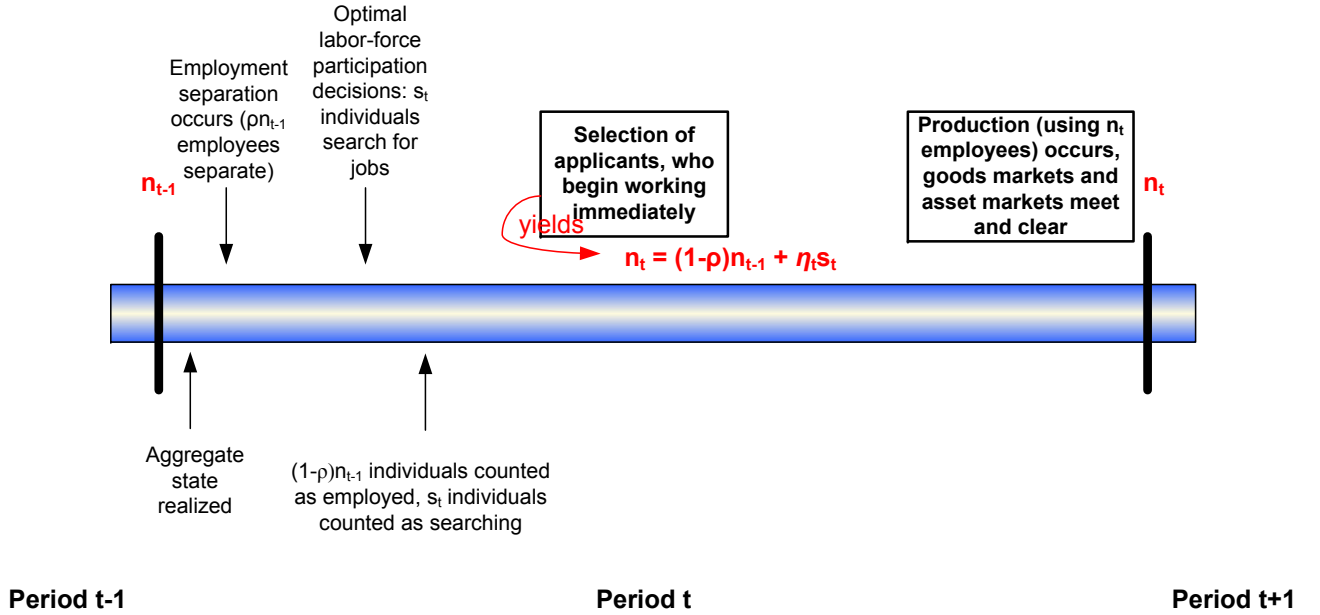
Employment separation occurs ($\rho n_{t-1}$ employees separate)

Optimal labor-force participation decisions: $s_t$ individuals search for jobs

Selection of applicants, who begin working immediately

Production (using $n_t$ employees) occurs, goods markets and asset markets meet and clear

$n_{t-1}$

$n_t$

yields

$n_t = (1-\rho)n_{t-1} + \eta_t s_t$

Aggregate state realized

$(1-\rho)n_{t-1}$ individuals counted as employed, $s_t$ individuals counted as searching

Period t-1

Period t

Period t+1